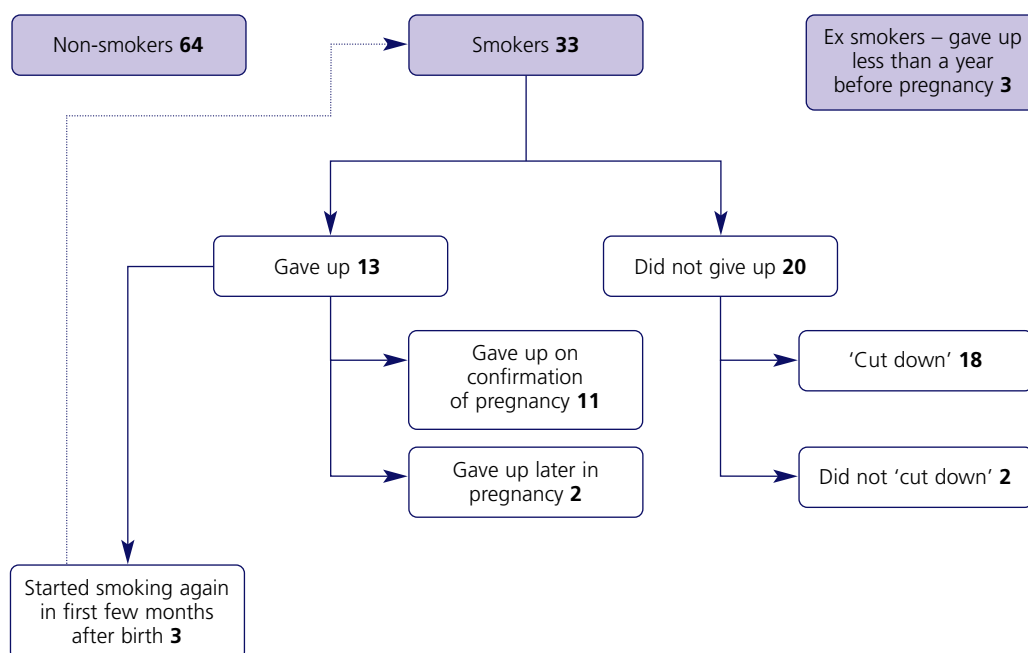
Non-smokers **64**

Smokers **33**

Ex smokers – gave up less than a year before pregnancy **3**

Gave up **13**

Did not give up **20**

Gave up on confirmation of pregnancy **11**

Gave up later in pregnancy **2**

'Cut down' **18**

Did not 'cut down' **2**

Started smoking again in first few months after birth **3**